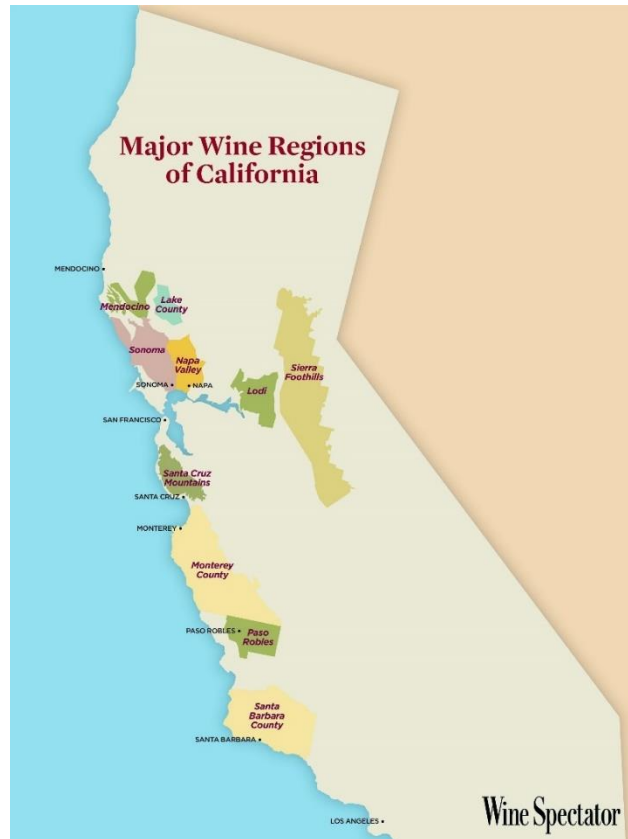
Major Wine Regions of California

MENDOCINO
Mendocino
Lake County
Sonoma
Napa Valley
SONOMA
NAPA
Lodi
Sierra Foothills
SAN FRANCISCO
Santa Cruz Mountains
SANTA CRUZ
MONTEREY
Monterey County
PASO ROBLES
Paso Robles
Santa Barbara County
SANTA BARBARA
LOS ANGELES

Wine Spectator